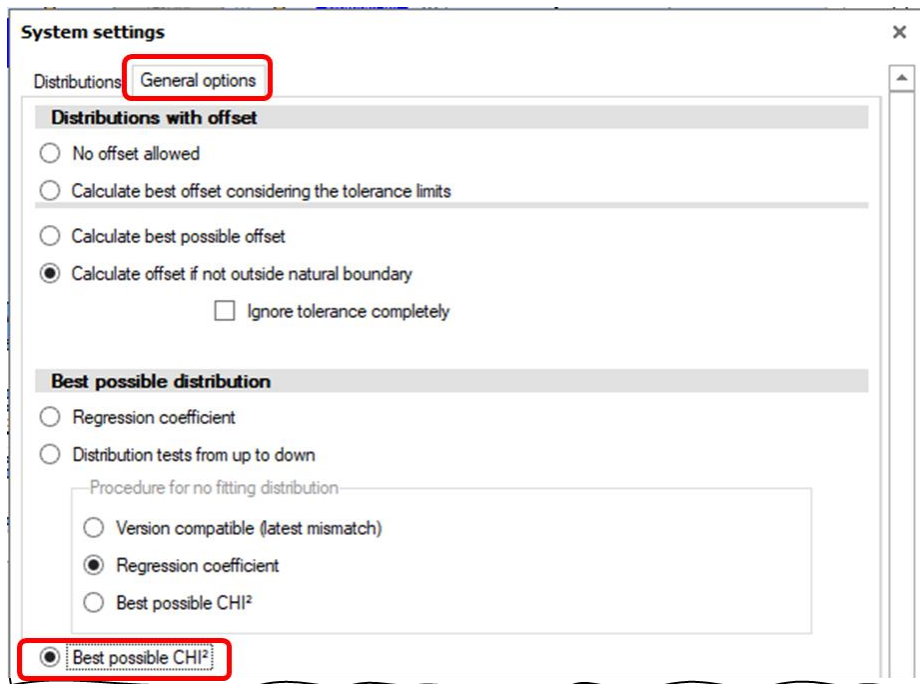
System settings

×

Distributions General options

Distributions with offset

No offset allowed

Calculate best offset considering the tolerance limits

Calculate best possible offset

Calculate offset if not outside natural boundary

Ignore tolerance completely

Best possible distribution

Regression coefficient

Distribution tests from up to down

Procedure for no fitting distribution

Version compatible (latest mismatch)

Regression coefficient

Best possible CHI²

Best possible CHI²